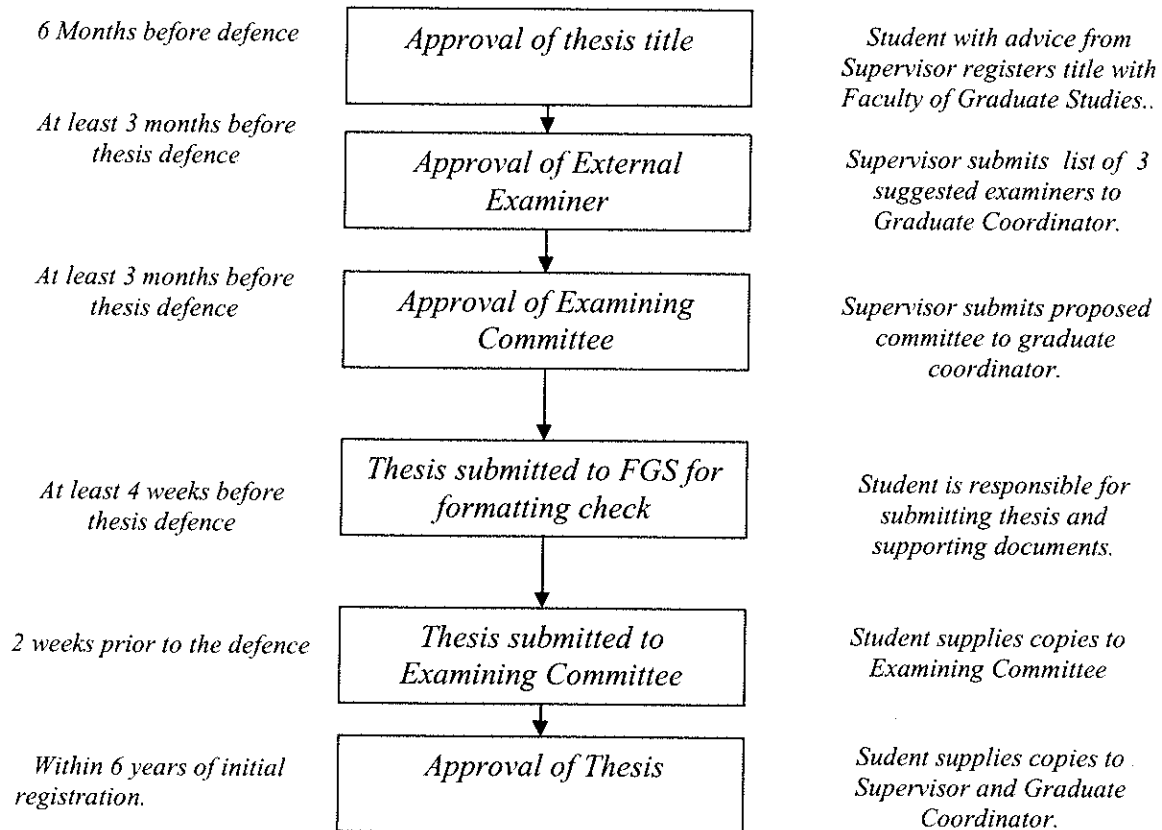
6 Months before defence

Approval of thesis title

Student with advice from Supervisor registers title with Faculty of Graduate Studies..

At least 3 months before thesis defence

Approval of External Examiner

Supervisor submits list of 3 suggested examiners to Graduate Coordinator.

At least 3 months before thesis defence

Approval of Examining Committee

Supervisor submits proposed committee to graduate coordinator.

At least 4 weeks before thesis defence

Thesis submitted to FGS for formatting check

Student is responsible for submitting thesis and supporting documents.

2 weeks prior to the defence

Thesis submitted to Examining Committee

Student supplies copies to Examining Committee

Within 6 years of initial registration.

Approval of Thesis

Sudent supplies copies to Supervisor and Graduate Coordinator.